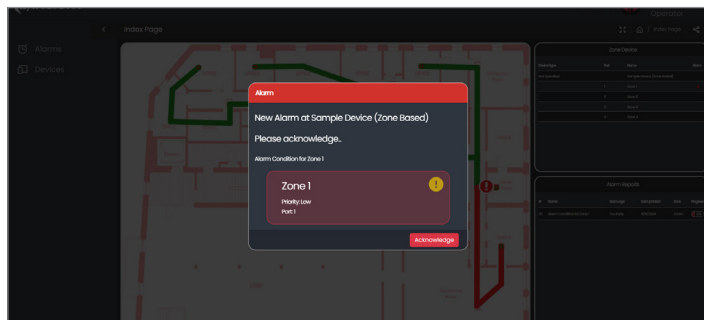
Operator

Index Page

Alarms

Devices

Index Page

Zone Device

Alarm Reports

Alarm

New Alarm at Sample Device (Zone Based)

Please acknowledge..

Alarm Condition for Zone 1

Zone 1

Priority: Low

Port: 1

Acknowledge